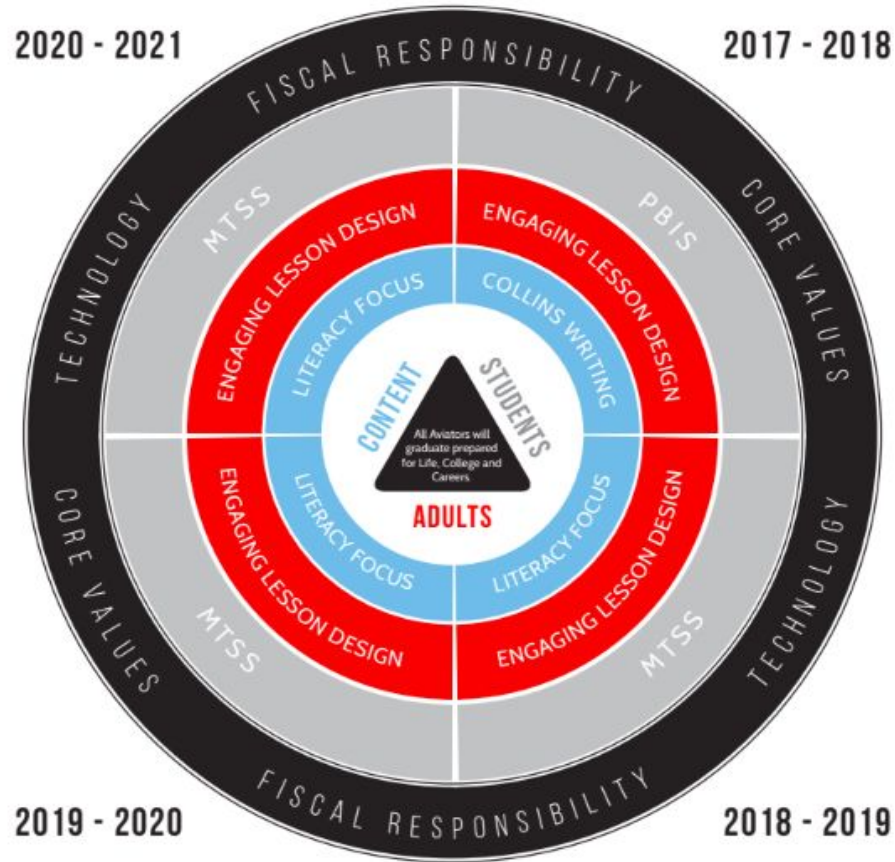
2020 - 2021

2017 - 2018

FISCAL RESPONSIBILITY

TECHNOLOGY

MTSS

ENGAGING LESSON DESIGN

LITERACY FOCUS

ENGAGING LESSON DESIGN

PBIS

COLLINS WRITING

CORE VALUES

CONTENT

STUDENTS

All Aviators will graduate prepared for Life, College and Careers.

ADULTS

CORE VALUES

ENGAGING LESSON DESIGN

LITERACY FOCUS

LITERACY FOCUS

ENGAGING LESSON DESIGN

TECHNOLOGY

MTSS

MTSS

FISCAL RESPONSIBILITY

2019 - 2020

2018 - 2019